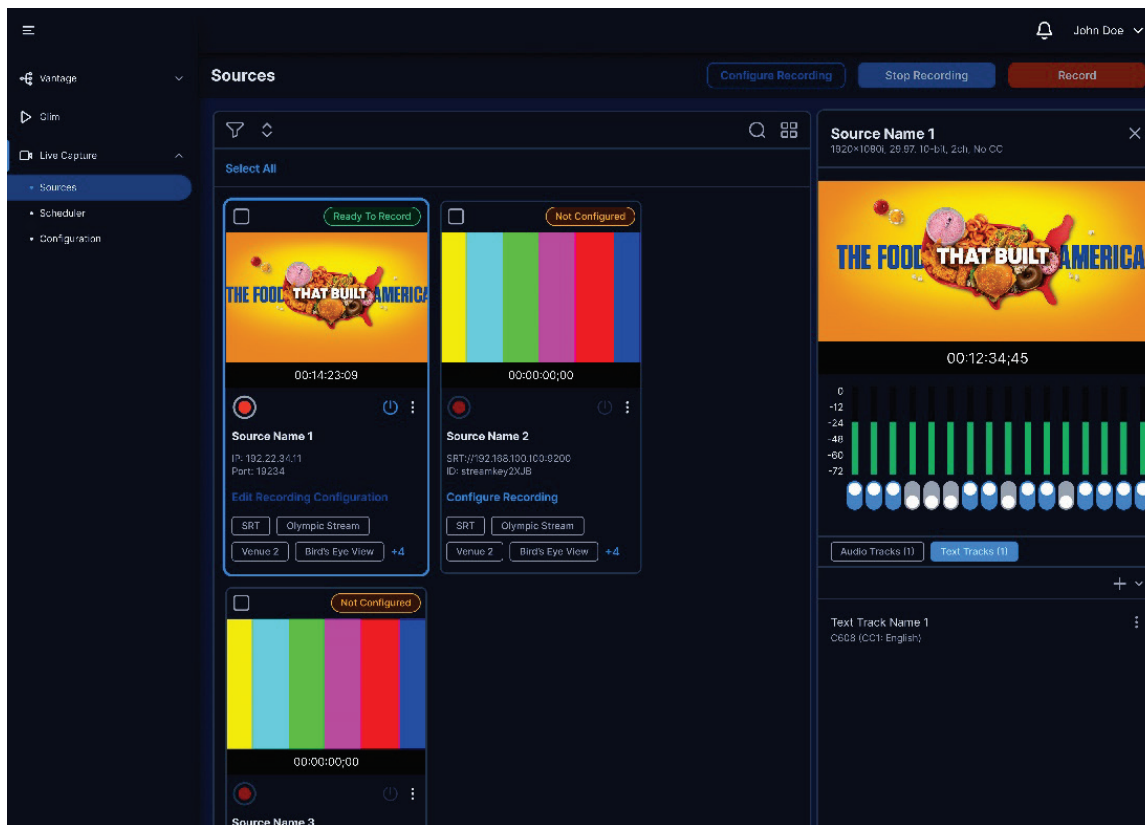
John Doe

Vantage

Clim

Live Capture

Sources

Scheduler

Configuration

Sources

Configure Recording

Stop Recording

Record

Select All

Ready To Record

THE FOOD THAT BUILT AMERICA

00:14:23:09

Source Name 1

IP: 192.22.34.11
Port: 19234

Edit Recording Configuration

SRT

Olympic Stream

Venue 2

Bird's Eye View

+4

Not Configured

00:00:00;00

Source Name 2

SRT://192.168.100.100:8200
ID: streamkey2XJB

Configure Recording

SRT

Olympic Stream

Venue 2

Bird's Eye View

+4

Not Configured

00:00:00;00

Source Name 3

Source Name 1

1920×1080i, 29.97, 10-bit, 2ch, No CC

THE FOOD THAT BUILT AMERICA

00:12:34;45

0
-12
-24
-48
-60
-72

Audio Tracks (1)

Text Tracks (1)

Text Track Name 1
C608 (CC1: English)